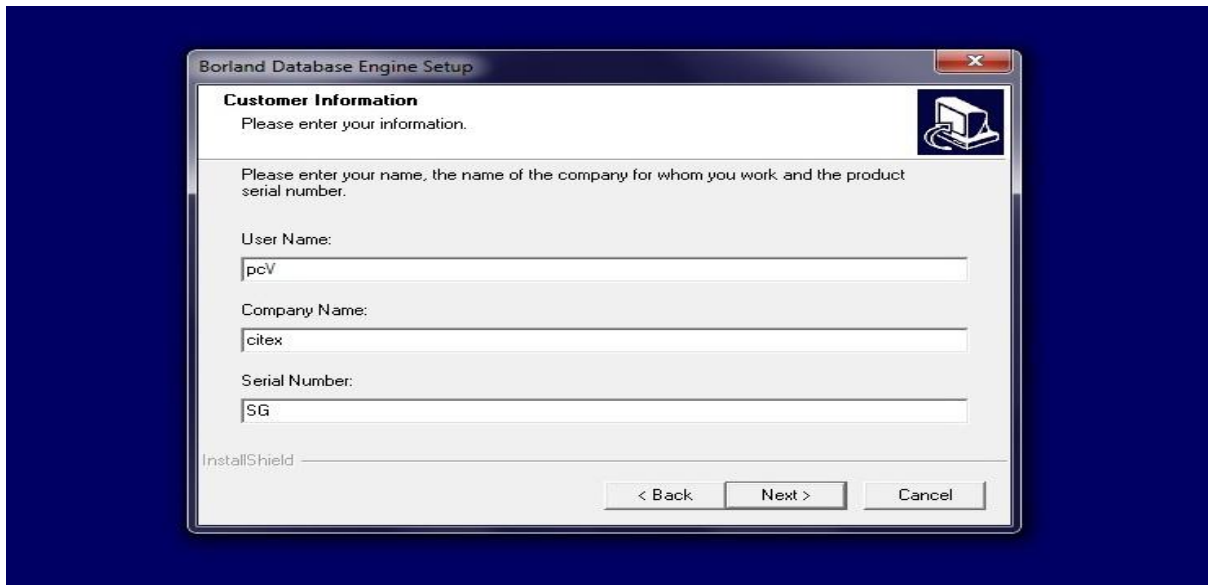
Borland Database Engine Setup

Customer Information

Please enter your information.

Please enter your name, the name of the company for whom you work and the product serial number.

User Name:

pcV

Company Name:

citex

Serial Number:

SG

InstallShield

< Back

Next >

Cancel